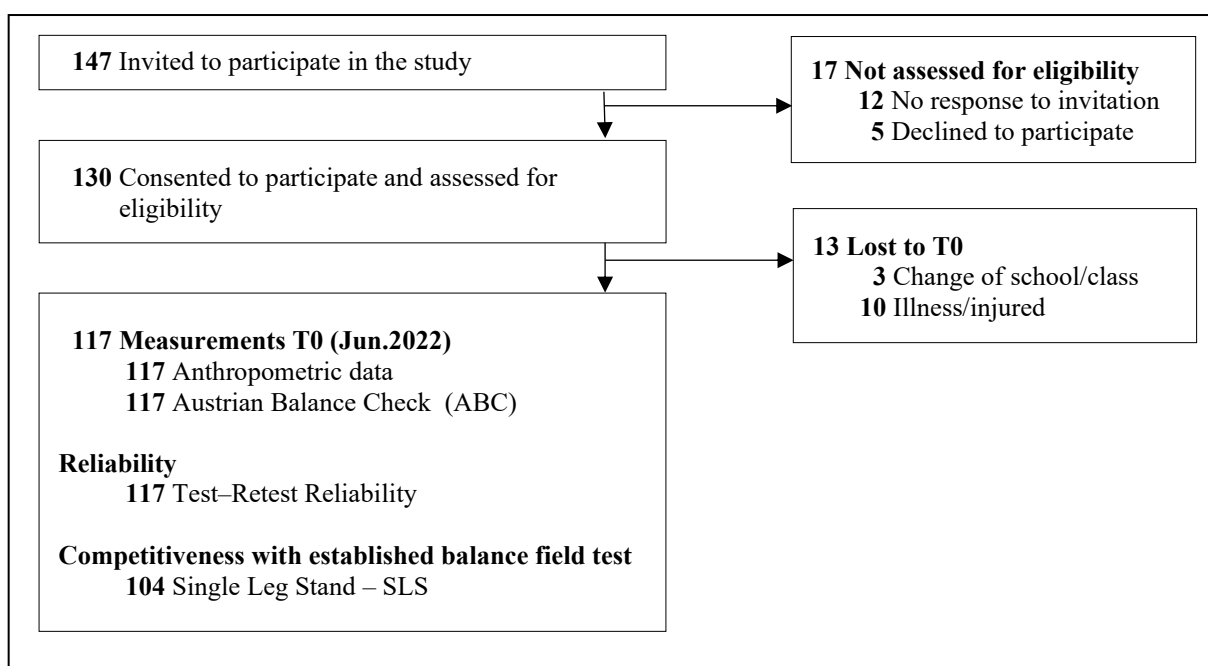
**147** Invited to participate in the study

**17 Not assessed for eligibility**
**12** No response to invitation
**5** Declined to participate

**130** Consented to participate and assessed for eligibility

**13 Lost to T0**
**3** Change of school/class
**10** Illness/injured

**117 Measurements T0 (Jun.2022)**
**117** Anthropometric data
**117** Austrian Balance Check (ABC)

**Reliability**
**117** Test–Retest Reliability

**Competitiveness with established balance field test**
**104** Single Leg Stand – SLS